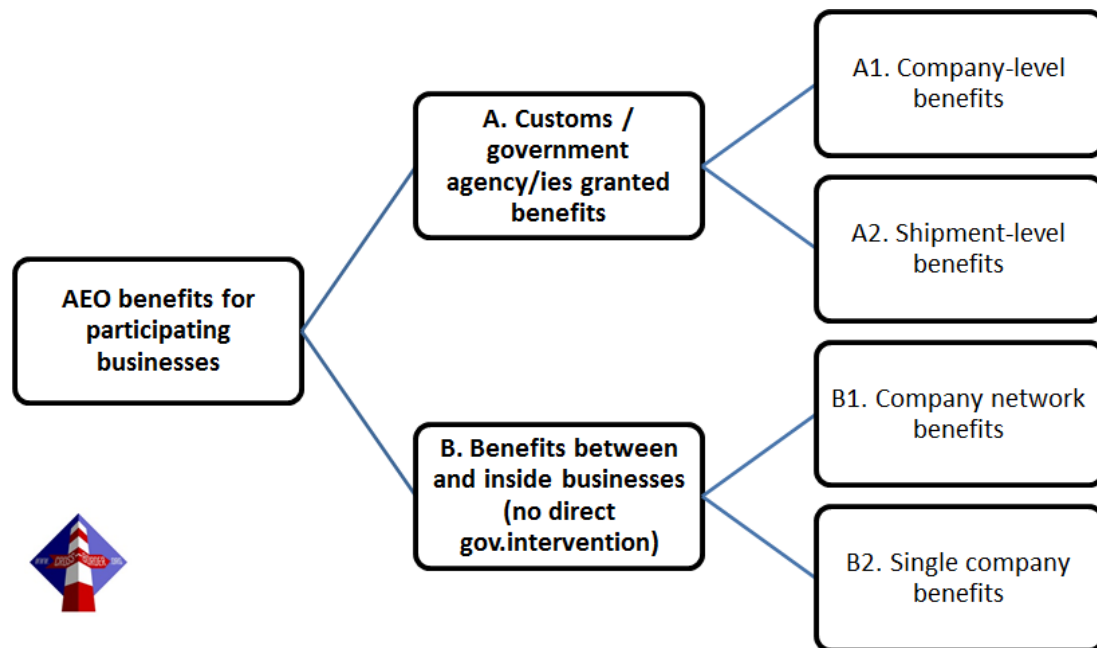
AEO benefits for participating businesses

A. Customs / government agency/ies granted benefits

A1. Company-level benefits

A2. Shipment-level benefits

B. Benefits between and inside businesses (no direct gov.intervention)

B1. Company network benefits

B2. Single company benefits

CROSS BORDER